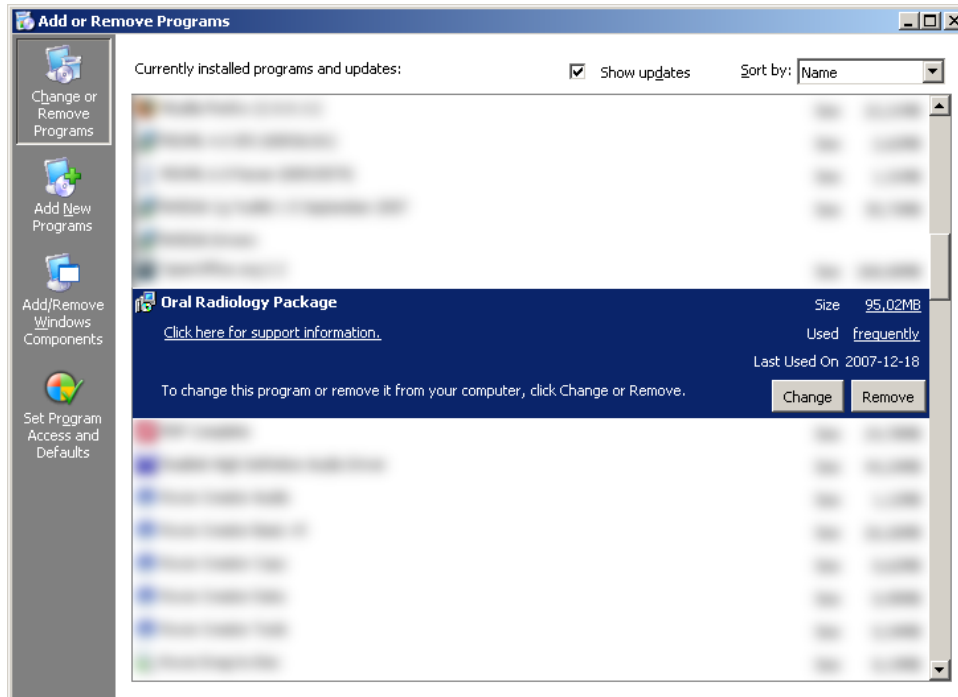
Add or Remove Programs

Change or Remove Programs

Add New Programs

Add/Remove Windows Components

Set Program Access and Defaults

Currently installed programs and updates:

Show updates

Sort by: Name

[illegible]

Oral Radiology Package

Size 95,02MB

Click here for support information.

Used frequently

Last Used On 2007-12-18

To change this program or remove it from your computer, click Change or Remove.

Change

Remove

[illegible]